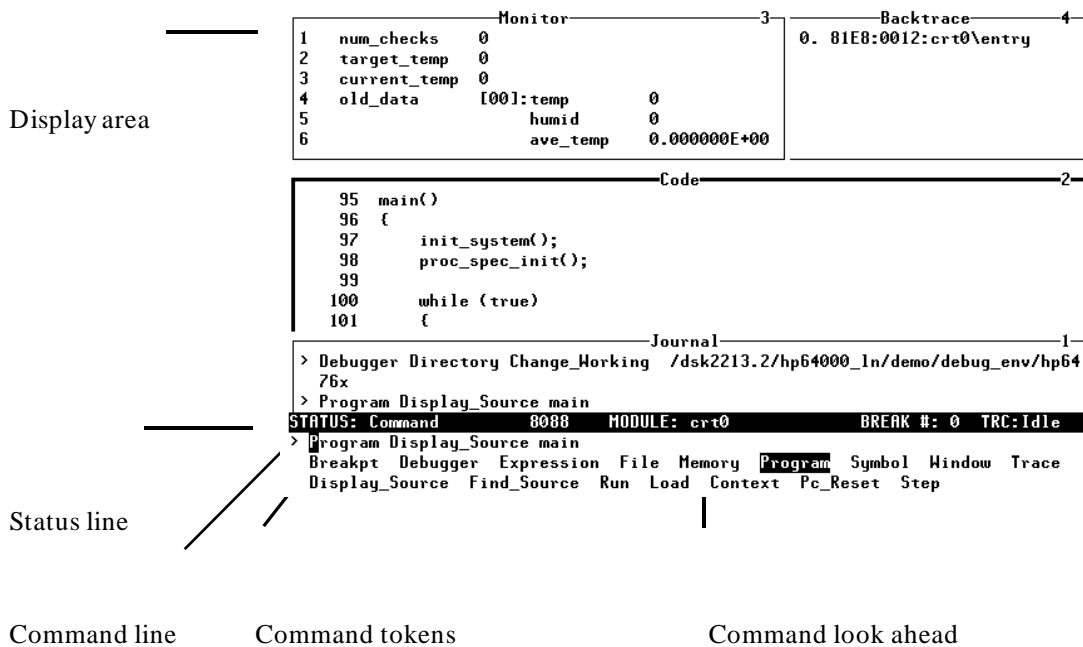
Display area

Monitor 3
1 num_checks 0
2 target_temp 0
3 current_temp 0
4 old_data [00]:temp 0
5 humid 0
6 ave_temp 0.000000E+00

Backtrace 4
0. 81E8:0012:crt0\entry

Code 2
95 main()
96 {
97 init_system();
98 proc_spec_init();
99
100 while (true)
101 {

Journal 1
> Debugger Directory Change_Working /dsk2213.2/hp64000_ln/demo/debug_env/hp6476x
> Program Display_Source main

STATUS: Command 8088 MODULE: crt0 BREAK #: 0 TRC:Idle
> Program Display_Source main
Breakpt Debugger Expression File Memory Program Symbol Window Trace
Display_Source Find_Source Run Load Context Pc_Reset Step

Status line

Command line Command tokens Command look ahead